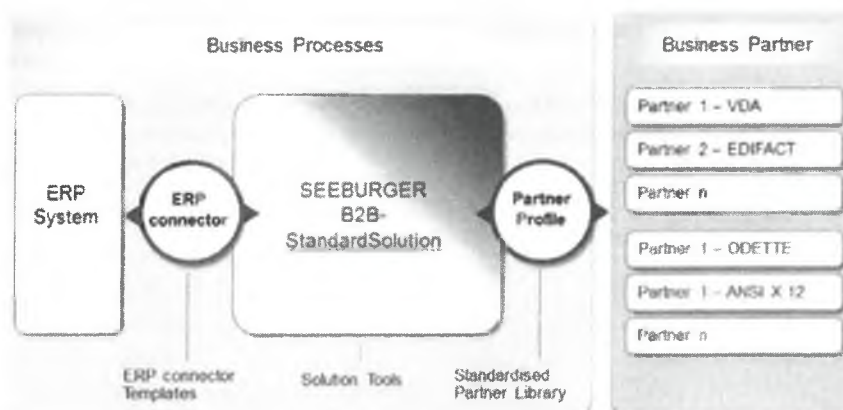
Business Processes

Business Partner

ERP System

ERP connector

SEEBURGER B2B-StandardSolution

Partner Profile

Partner 1 – VDA

Partner 2 – EDIFACT

Partner n

Partner 1 – ODETTE

Partner 1 – ANSI X 12

Partner n

ERP connector Templates

Solution Tools

Standardised Partner Library